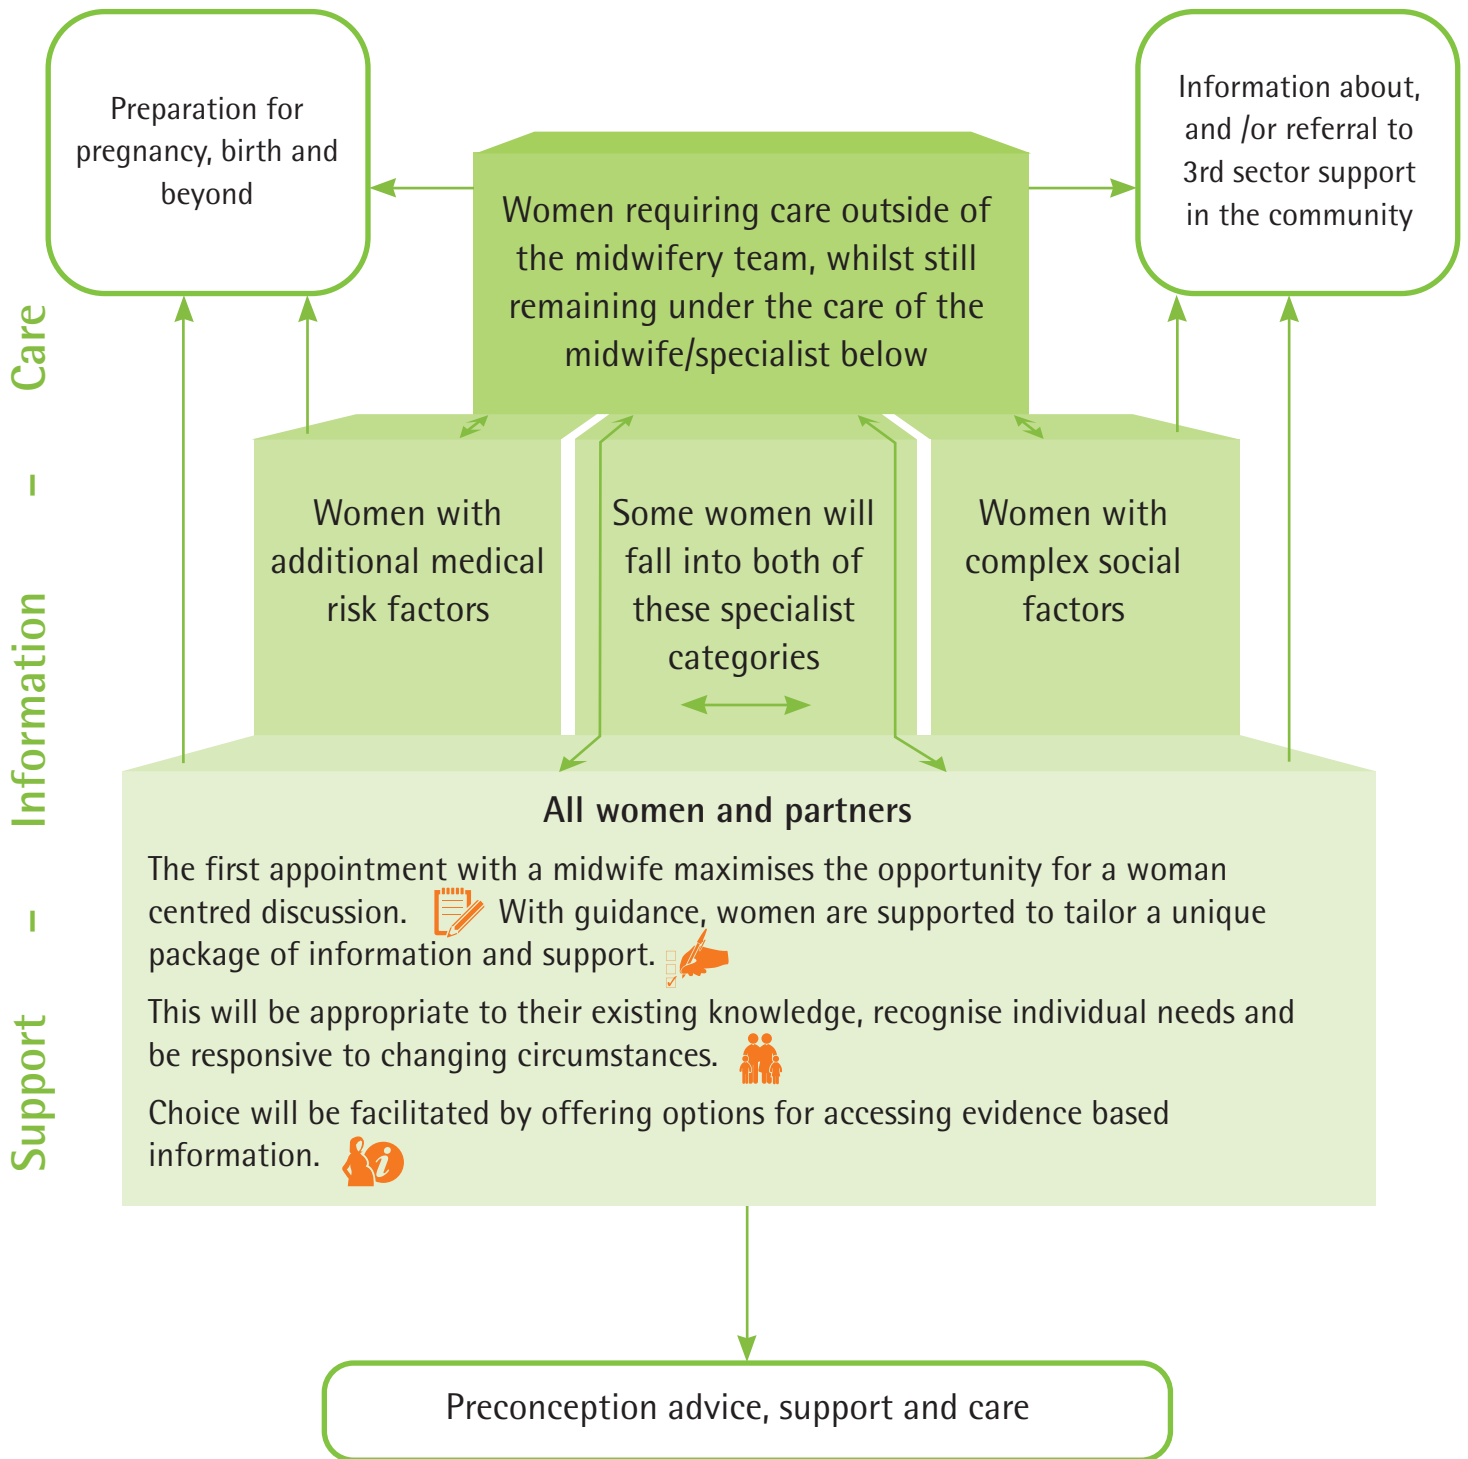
Support – Information – Care

Preparation for pregnancy, birth and beyond

Women requiring care outside of the midwifery team, whilst still remaining under the care of the midwife/specialist below

Information about, and /or referral to 3rd sector support in the community

Women with additional medical risk factors

Some women will fall into both of these specialist categories

Women with complex social factors

All women and partners

The first appointment with a midwife maximises the opportunity for a woman centred discussion. With guidance, women are supported to tailor a unique package of information and support.

This will be appropriate to their existing knowledge, recognise individual needs and be responsive to changing circumstances.

Choice will be facilitated by offering options for accessing evidence based information.

Preconception advice, support and care